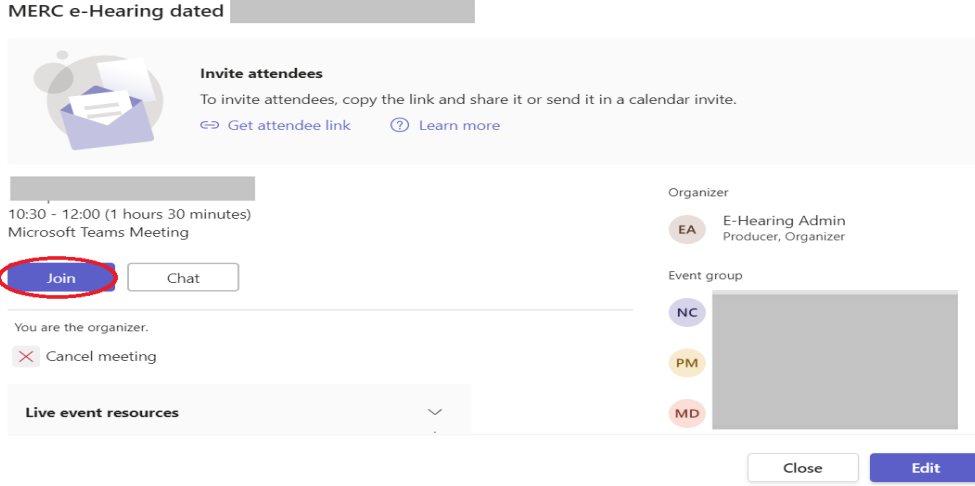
MERC e-Hearing dated

Invite attendees

To invite attendees, copy the link and share it or send it in a calendar invite.

Get attendee link

Learn more

10:30 - 12:00 (1 hours 30 minutes)
Microsoft Teams Meeting

Join

Chat

You are the organizer.

Cancel meeting

Live event resources

Organizer

EA

E-Hearing Admin
Producer, Organizer

Event group

NC

PM

MD

Close

Edit